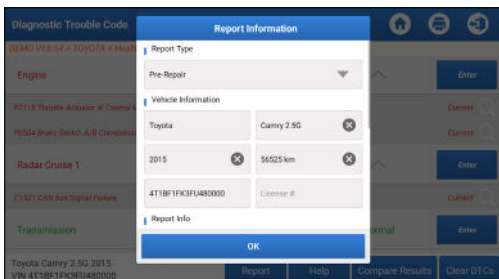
Diagnostic Trouble Code

DEMO V15.54 > TOYOTA > Healt

Engine

P2119 Throttle Actuator 'A' Control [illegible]

P0504 Brake Switch A/B Correlation

Radar Cruise 1

C1321 CAN Bus Signal Failure

Transmission

Toyota Camry 2.5G 2015
VIN 4T1BF1FK3FU480000

Report Information

Report Type

Pre-Repair

Vehicle Information

Toyota

Camry 2.5G

2015

56525 km

4T1BF1FK3FU480000

License #

Report Info

OK

Enter

Current

Current

Enter

Current

Enter

Enter

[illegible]rmal

Report

Help

Compare Results

Clear DTCs